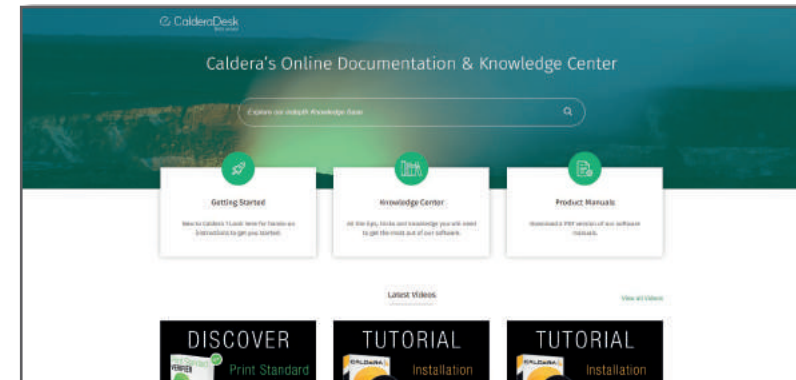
CalderaDesk

Caldera's Online Documentation & Knowledge Center

Explore our indepth Knowledge Base

Getting Started

New to Caldera? Look here for hands-on instructions to get you started.

Knowledge Center

All the tips, tricks and knowledge you will need to get the most out of our software.

Product Manuals

Download a PDF version of our software manuals.

Latest Videos

View all Videos

DISCOVER

Print Standard

VERIFIER

TUTORIAL

CALDERA

Installation

TUTORIAL

CALDERA

Installation